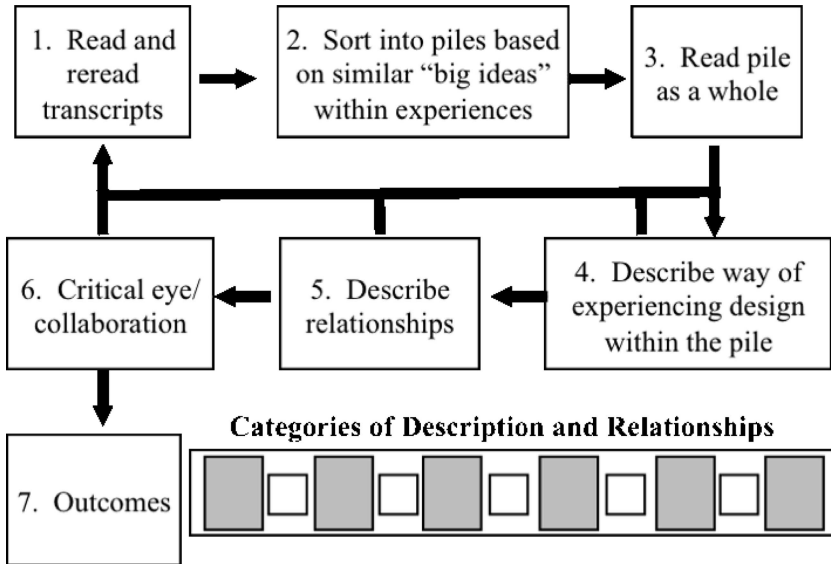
1. Read and reread transcripts

2. Sort into piles based on similar “big ideas” within experiences

3. Read pile as a whole

4. Describe way of experiencing design within the pile

5. Describe relationships

6. Critical eye/ collaboration

7. Outcomes

Categories of Description and Relationships